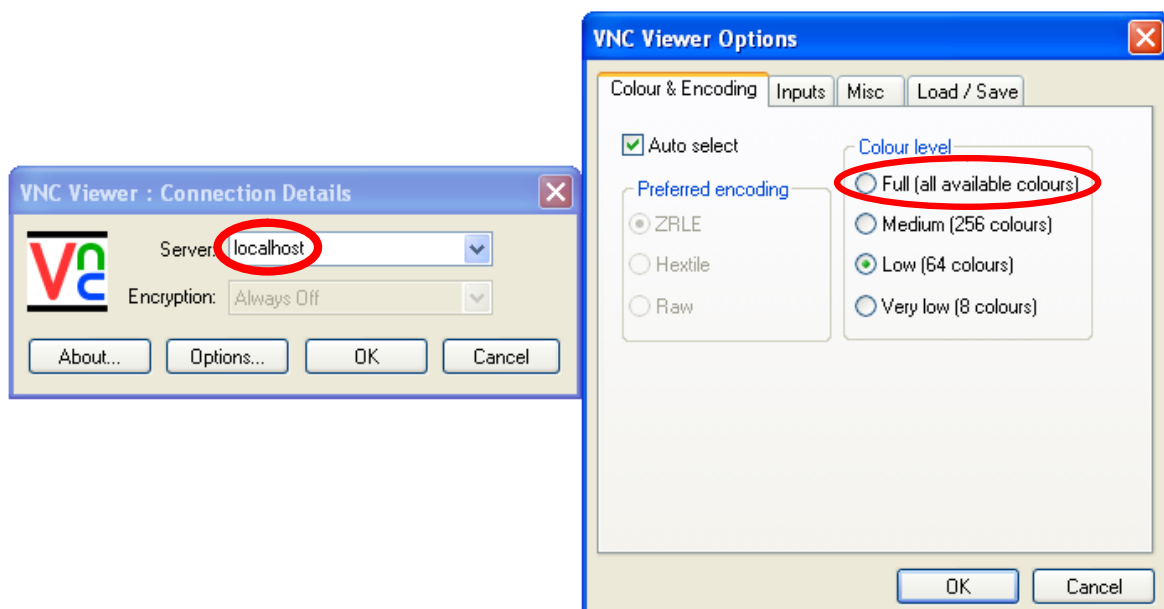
VNC Viewer : Connection Details

Vnc

Server: localhost

Encryption: Always Off

About... Options... OK Cancel

VNC Viewer Options

Colour & Encoding Inputs Misc Load / Save

Auto select

Preferred encoding

ZRLE

Hextile

Raw

Colour level

Full (all available colours)

Medium (256 colours)

Low (64 colours)

Very low (8 colours)

OK Cancel